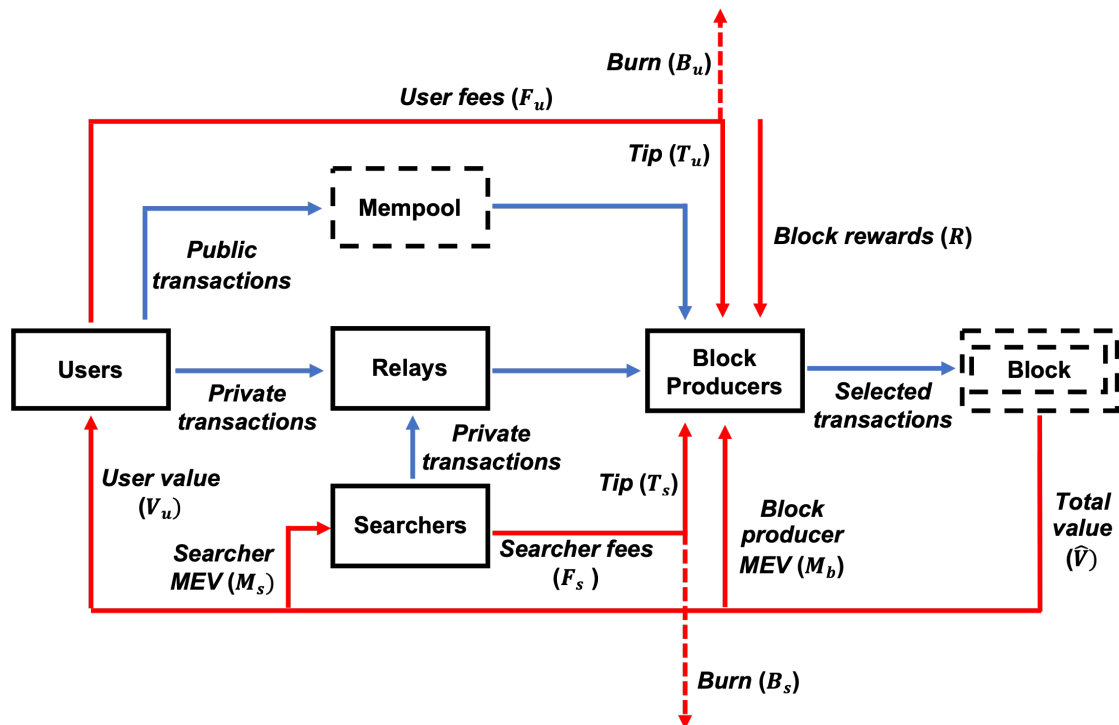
Burn $(B_u)$

User fees $(F_u)$

Tip $(T_u)$

Mempool

Block rewards $(R)$

Public transactions

Users

Relays

Block Producers

Block

Private transactions

Selected transactions

Private transactions

User value $(V_u)$

Tip $(T_s)$

Block producer MEV $(M_b)$

Total value $(\hat{V})$

Searchers

Searcher MEV $(M_s)$

Searcher fees $(F_s)$

Burn $(B_s)$